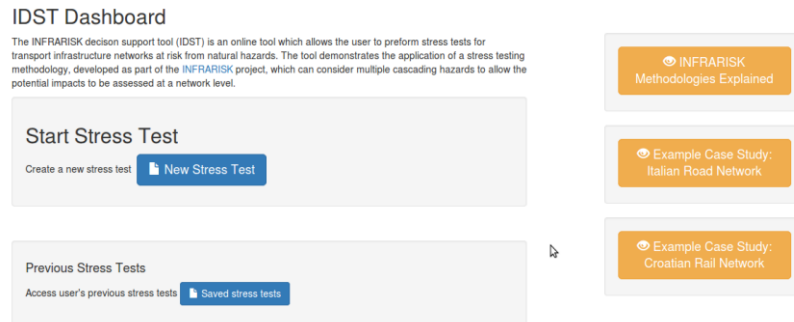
IDST Dashboard

The INFRARISK decison support tool (IDST) is an online tool which allows the user to preform stress tests for transport infrastructure networks at risk from natural hazards. The tool demonstrates the application of a stress testing methodology, developed as part of the INFRARISK project, which can consider multiple cascading hazards to allow the potential impacts to be assessed at a network level.

Start Stress Test

Create a new stress test New Stress Test

Previous Stress Tests

Access user's previous stress tests Saved stress tests

INFRARISK Methodologies Explained

Example Case Study: Italian Road Network

Example Case Study: Croatian Rail Network